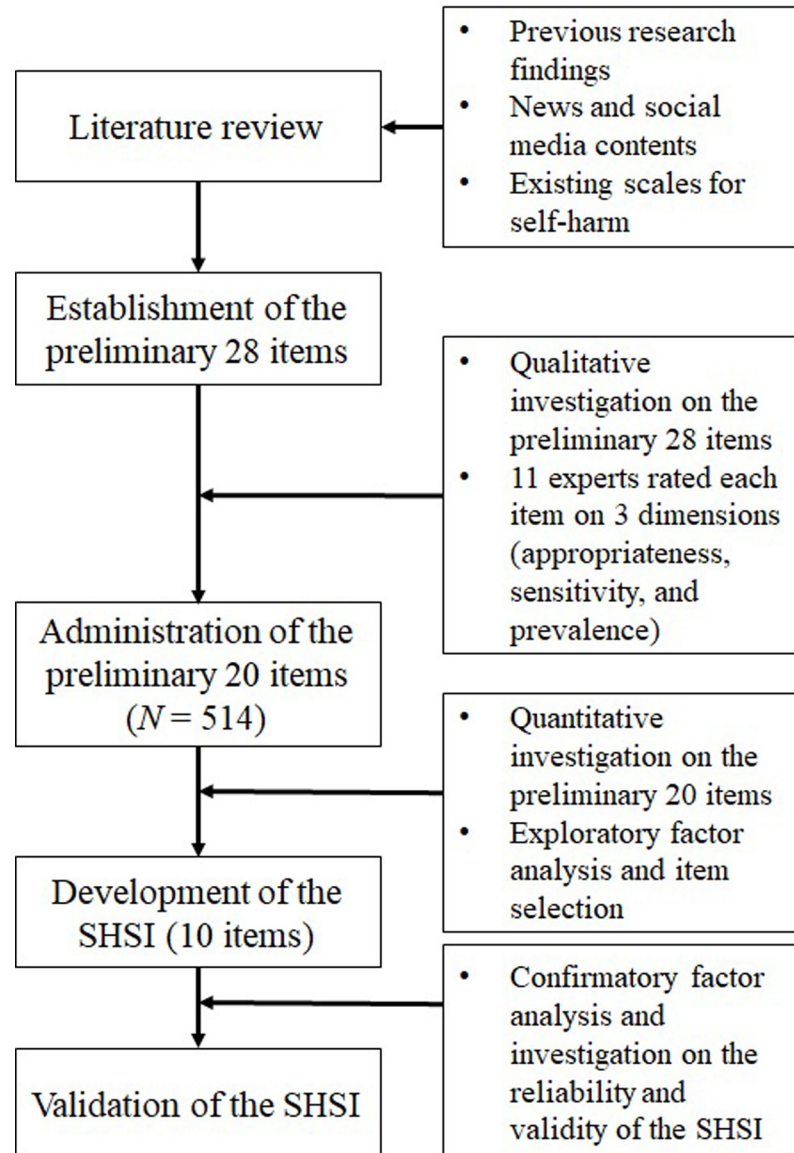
- Previous research findings
- News and social media contents
- Existing scales for self-harm

Literature review

Establishment of the preliminary 28 items

- Qualitative investigation on the preliminary 28 items
- 11 experts rated each item on 3 dimensions (appropriateness, sensitivity, and prevalence)

Administration of the preliminary 20 items ($N = 514$)

- Quantitative investigation on the preliminary 20 items
- Exploratory factor analysis and item selection

Development of the SHSI (10 items)

- Confirmatory factor analysis and investigation on the reliability and validity of the SHSI

Validation of the SHSI